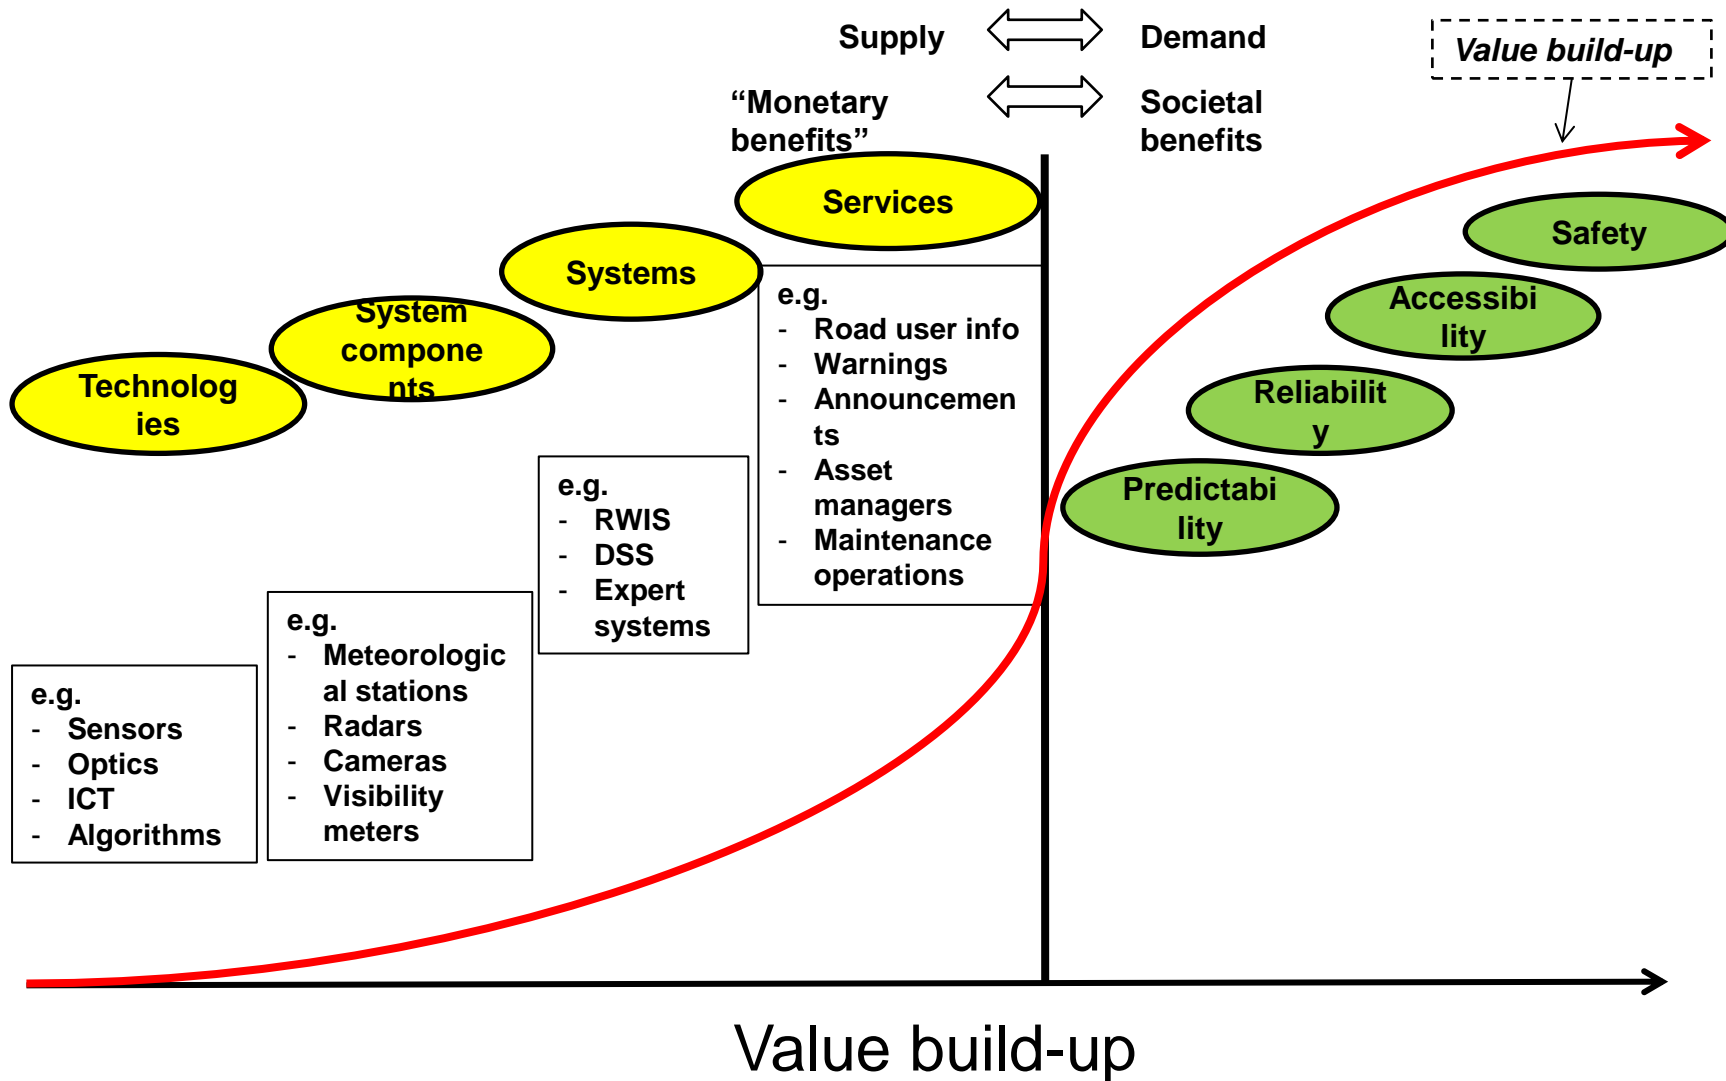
Supply ⟺ Demand

"Monetary benefits" ⟺ Societal benefits

Value build-up

Services

Systems

System components

Technologies

Safety

Accessibility

Reliability

Predictability

e.g.
- Road user info
- Warnings
- Announcements
- Asset managers
- Maintenance operations

e.g.
- RWIS
- DSS
- Expert systems

e.g.
- Meteorological stations
- Radars
- Cameras
- Visibility meters

e.g.
- Sensors
- Optics
- ICT
- Algorithms

Value build-up